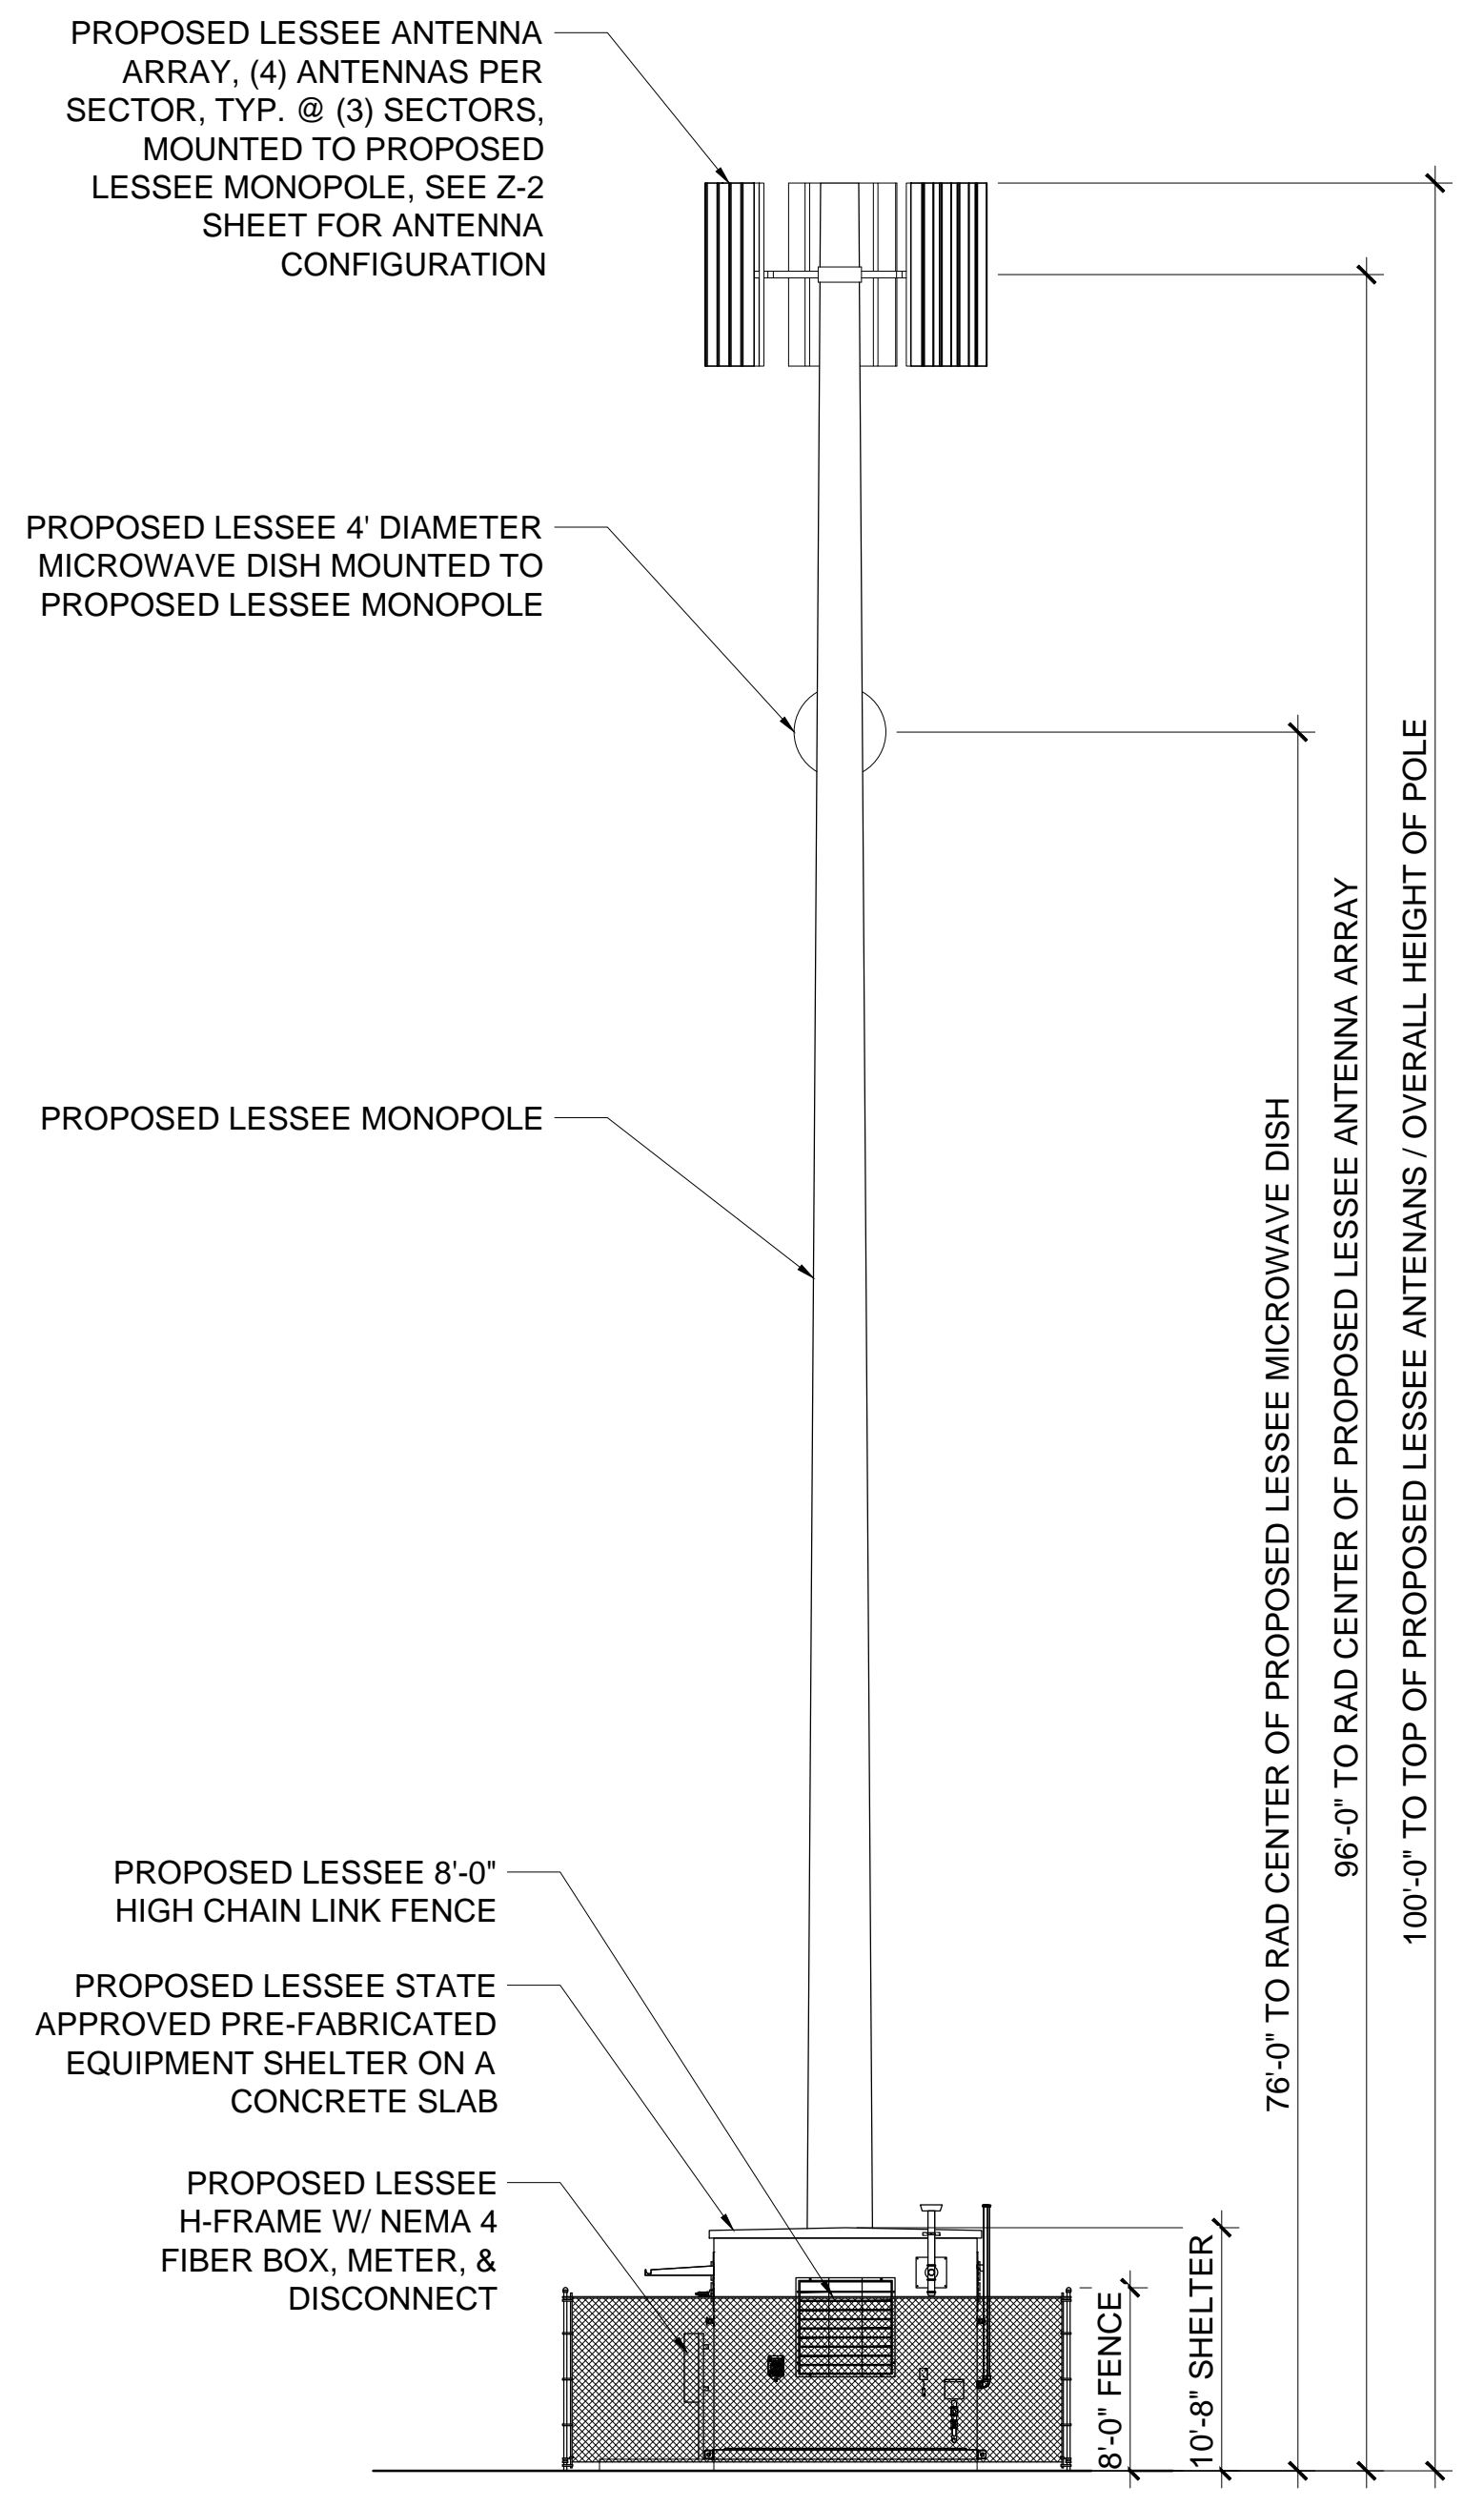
PROPOSED LESSEE ANTENNA ARRAY, (4) ANTENNAS PER SECTOR, TYP. @ (3) SECTORS, MOUNTED TO PROPOSED LESSEE MONOPOLE, SEE Z-2 SHEET FOR ANTENNA CONFIGURATION

PROPOSED LESSEE 4' DIAMETER MICROWAVE DISH MOUNTED TO PROPOSED LESSEE MONOPOLE

PROPOSED LESSEE MONOPOLE

PROPOSED LESSEE 8'-0" HIGH CHAIN LINK FENCE

PROPOSED LESSEE STATE APPROVED PRE-FABRICATED EQUIPMENT SHELTER ON A CONCRETE SLAB

PROPOSED LESSEE H-FRAME W/ NEMA 4 FIBER BOX, METER, & DISCONNECT

8'-0" FENCE

10'-8" SHELTER

76'-0" TO RAD CENTER OF PROPOSED LESSEE MICROWAVE DISH

96'-0" TO RAD CENTER OF PROPOSED LESSEE ANTENNA ARRAY

100'-0" TO TOP OF PROPOSED LESSEE ANTENANS / OVERALL HEIGHT OF POLE